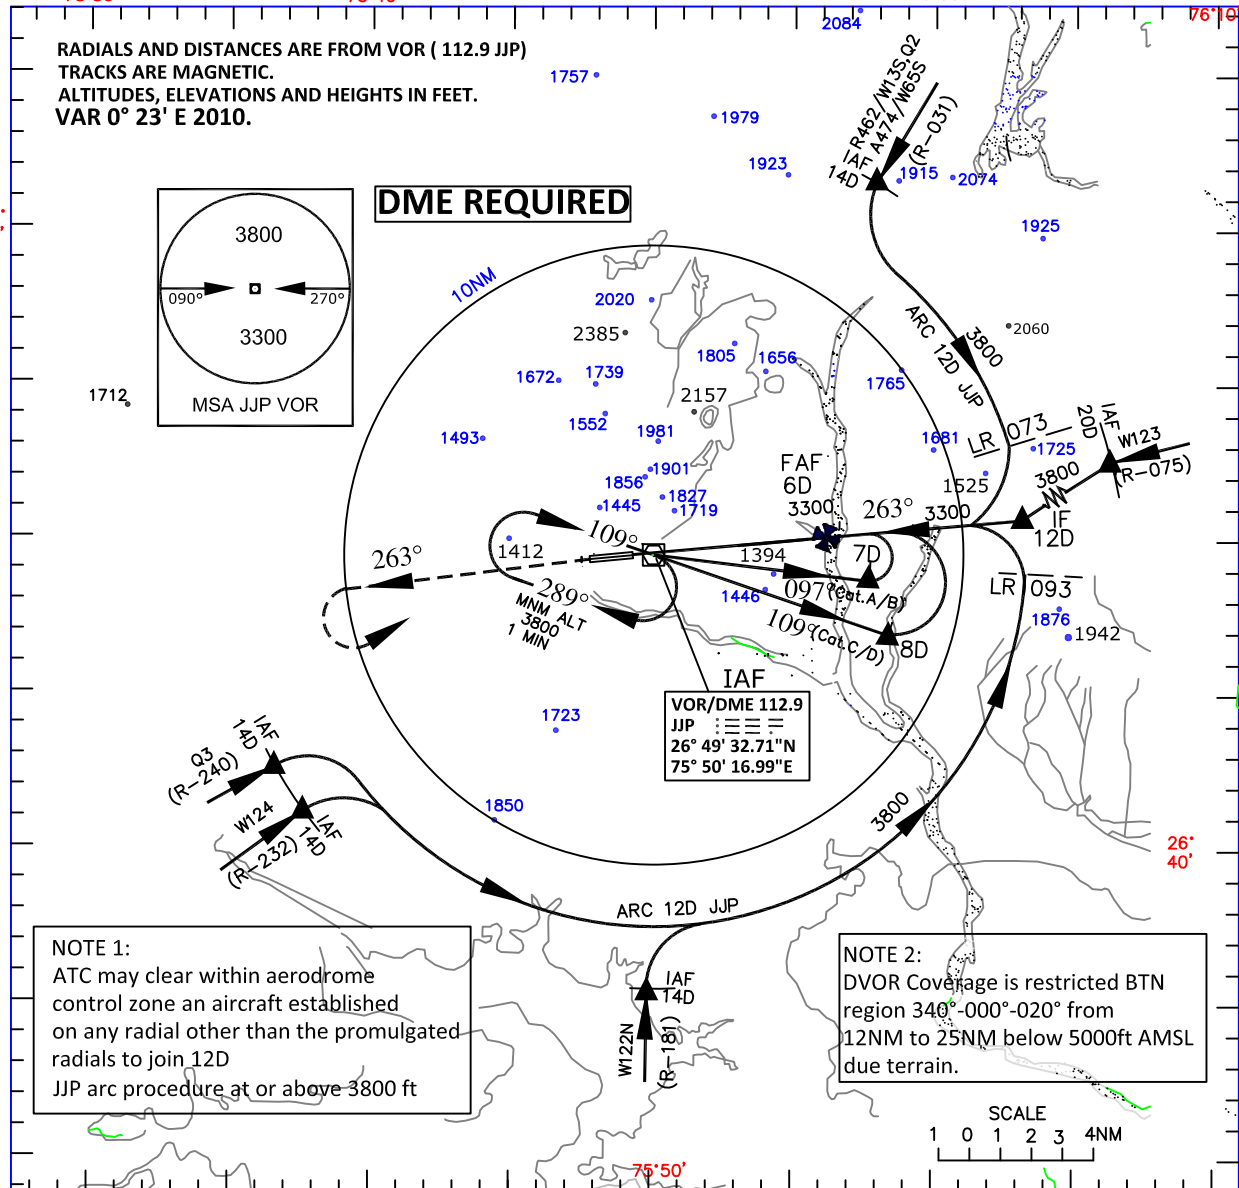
RADIALS AND DISTANCES ARE FROM VOR ( 112.9 JJP)
TRACKS ARE MAGNETIC.
ALTITUDES, ELEVATIONS AND HEIGHTS IN FEET.
VAR 0° 23' E 2010.

DME REQUIRED

3800
090°
270°
3300
MSA JJP VOR

1712
1757
1979
1923
2084
76°10'
R462/W135,Q2
IAF A474/W65S
14D
(R-031)
1915
2074
1925
10NM
2020
2385
1805
1656
2060
1672
1739
2157
1765
ARC 12D JJP
3800
1493
1552
1981
1681
LR 073
20D
IAF
W123
(R-075)
1725
FAF
6D
1901
1856
1827
1445
1719
3300
263°
1525
3800
3300
IF
12D
263°
109°
1412
1394
7D
289°
MNM ALT
3800
1 MIN
1446
097°(Cat.A/B)
109°(Cat.C/D)
8D
LR 093
1876
1942
IAF
VOR/DME 112.9
JJP
26° 49' 32.71"N
75° 50' 16.99"E
1723
Q3
(R-240)
IAF
14D
W124
(R-232)
IAF
14D
1850
3800
26°
40'
ARC 12D JJP

NOTE 1:
ATC may clear within aerodrome control zone an aircraft established on any radial other than the promulgated radials to join 12D
JJP arc procedure at or above 3800 ft

IAF
14D
W122N
(R-181)

NOTE 2:
DVOR Coverage is restricted BTN region 340°-000°-020° from 12NM to 25NM below 5000ft AMSL due terrain.

SCALE
1 0 1 2 3 4NM
75°50'